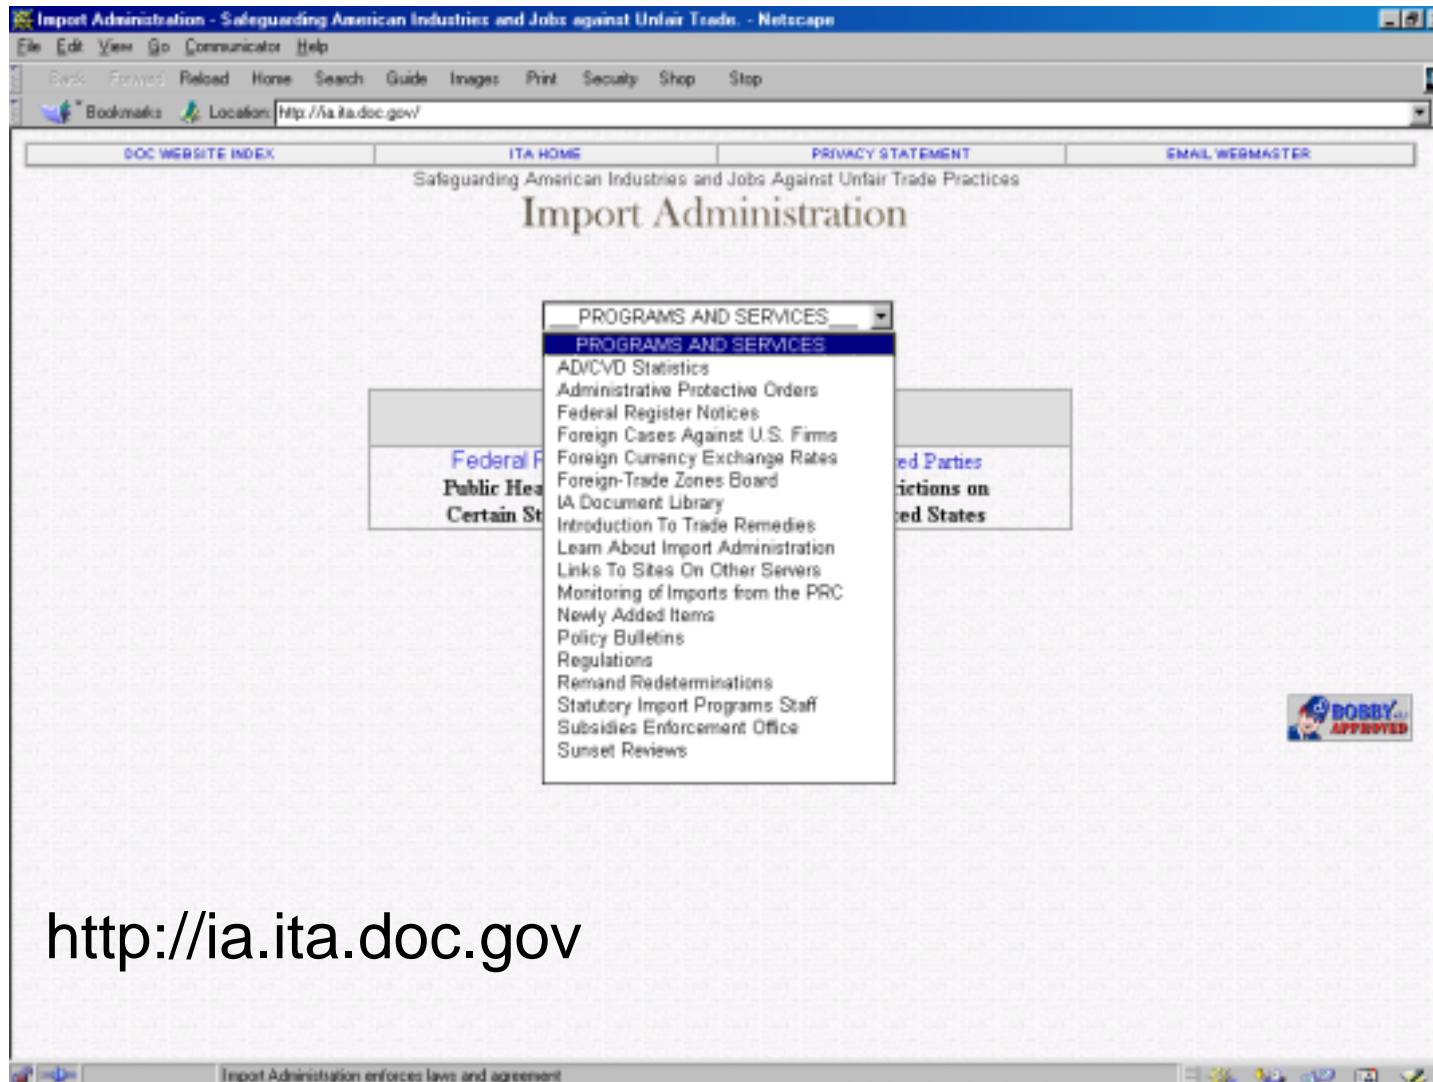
Import Administration - Safeguarding American Industries and Jobs against Unfair Trade. - Netscape

File Edit View Go Communicator Help

Back Forward Reload Home Search Guide Images Print Security Shop Stop

Bookmarks Location: http://ia.ita.doc.gov/

| DOC WEBSITE INDEX | ITA HOME | PRIVACY STATEMENT | EMAIL WEBMASTER |
|---|---|---|---|

Safeguarding American Industries and Jobs Against Unfair Trade Practices

Import Administration

__PROGRAMS AND SERVICES__

PROGRAMS AND SERVICES
AD/CVD Statistics
Administrative Protective Orders
Federal Register Notices
Foreign Cases Against U.S. Firms
Foreign Currency Exchange Rates
Foreign-Trade Zones Board
IA Document Library
Introduction To Trade Remedies
Learn About Import Administration
Links To Sites On Other Servers
Monitoring of Imports from the PRC
Newly Added Items
Policy Bulletins
Regulations
Remand Redeterminations
Statutory Import Programs Staff
Subsidies Enforcement Office
Sunset Reviews

Federal R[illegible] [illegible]ed Parties
Public Hea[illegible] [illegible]ictions on
Certain St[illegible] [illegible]ed States

BOBBY APPROVED

http://ia.ita.doc.gov

Import Administration enforces laws and agreement